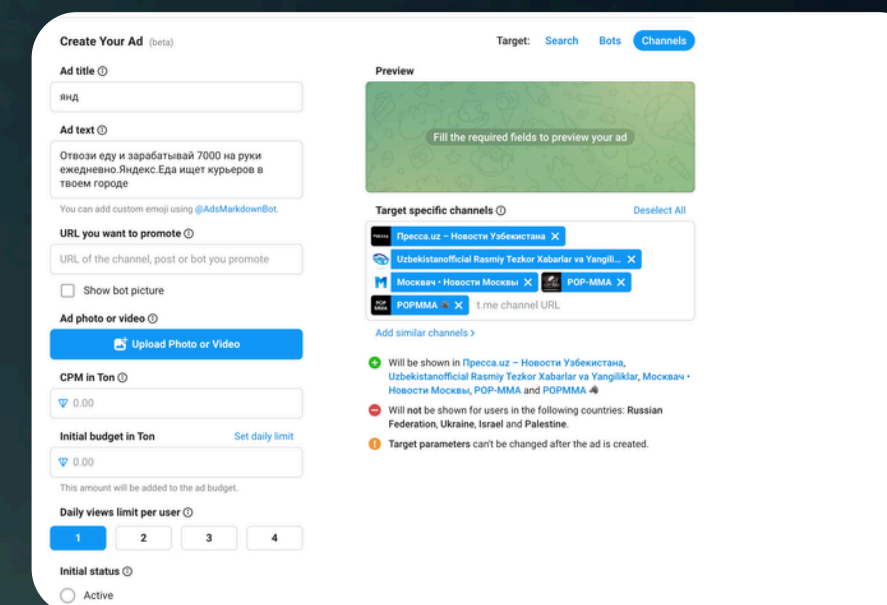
Create Your Ad (beta)

Target: Search Bots Channels

Ad title ⓘ

янд

Ad text ⓘ

Отвози еду и зарабатывай 7000 на руки ежедневно.Яндекс.Еда ищет курьеров в твоем городе

You can add custom emoji using @AdsMarkdownBot.

URL you want to promote ⓘ

URL of the channel, post or bot you promote

Show bot picture

Ad photo or video ⓘ

Upload Photo or Video

CPM in Ton ⓘ

0.00

Initial budget in Ton

Set daily limit

0.00

This amount will be added to the ad budget.

Daily views limit per user ⓘ

1 2 3 4

Initial status ⓘ

Active

Preview

Fill the required fields to preview your ad

Target specific channels ⓘ

Deselect All

Пресса.uz – Новости Узбекистана ✕

Uzbekistanofficial Rasmiy Tezkor Xabarlar va Yangili... ✕

Москвач • Новости Москвы ✕

POP-MMA ✕

POPMMA ✕

t.me channel URL

Add similar channels >

Will be shown in Пресса.uz – Новости Узбекистана, Uzbekistanofficial Rasmiy Tezkor Xabarlar va Yangiliklar, Москвач • Новости Москвы, POP-MMA and POPMMA

Will not be shown for users in the following countries: Russian Federation, Ukraine, Israel and Palestine.

Target parameters can't be changed after the ad is created.